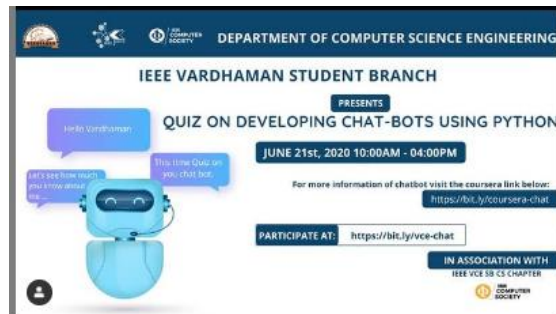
IEEE COMPUTER SOCIETY DEPARTMENT OF COMPUTER SCIENCE ENGINEERING

IEEE VARDHAMAN STUDENT BRANCH

PRESENTS

QUIZ ON DEVELOPING CHAT-BOTS USING PYTHON

Hello Vardhaman

Let's see how much you know about me...

This time Quiz on you chat bot.

JUNE 21st, 2020 10:00AM - 04:00PM

For more information of chatbot visit the coursera link below:

https://bit.ly/coursera-chat

PARTICIPATE AT: https://bit.ly/vce-chat

IN ASSOCIATION WITH

IEEE VCE SB CS CHAPTER

IEEE COMPUTER SOCIETY